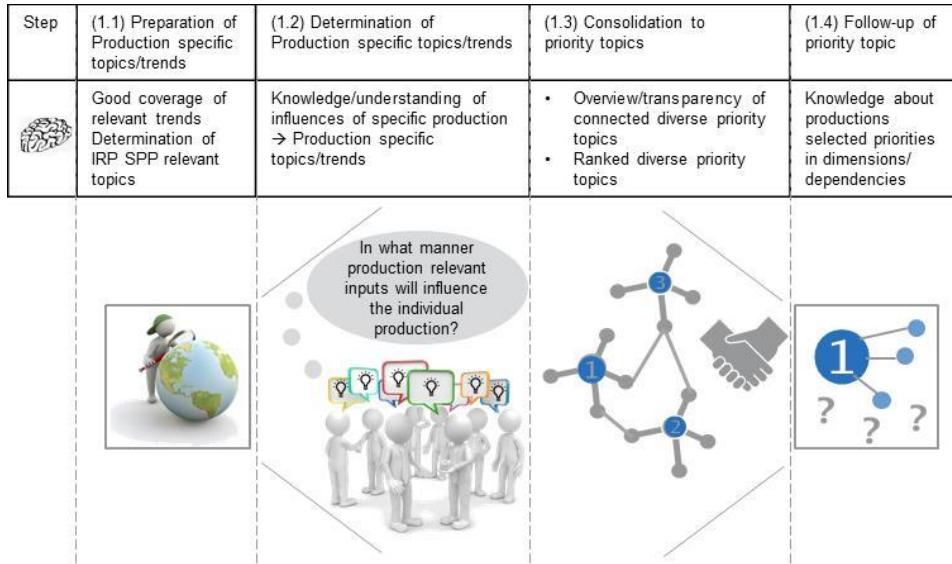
| Step | (1.1) Preparation of Production specific topics/trends | (1.2) Determination of Production specific topics/trends | (1.3) Consolidation to priority topics | (1.4) Follow-up of priority topic |
|---|---|---|---|---|
|  | Good coverage of relevant trends Determination of IRP SPP relevant topics | Knowledge/understanding of influences of specific production → Production specific topics/trends | • Overview/transparency of connected diverse priority topics • Ranked diverse priority topics | Knowledge about productions selected priorities in dimensions/ dependencies |

In what manner production relevant inputs will influence the individual production?

3

1

2

1

?

?

?